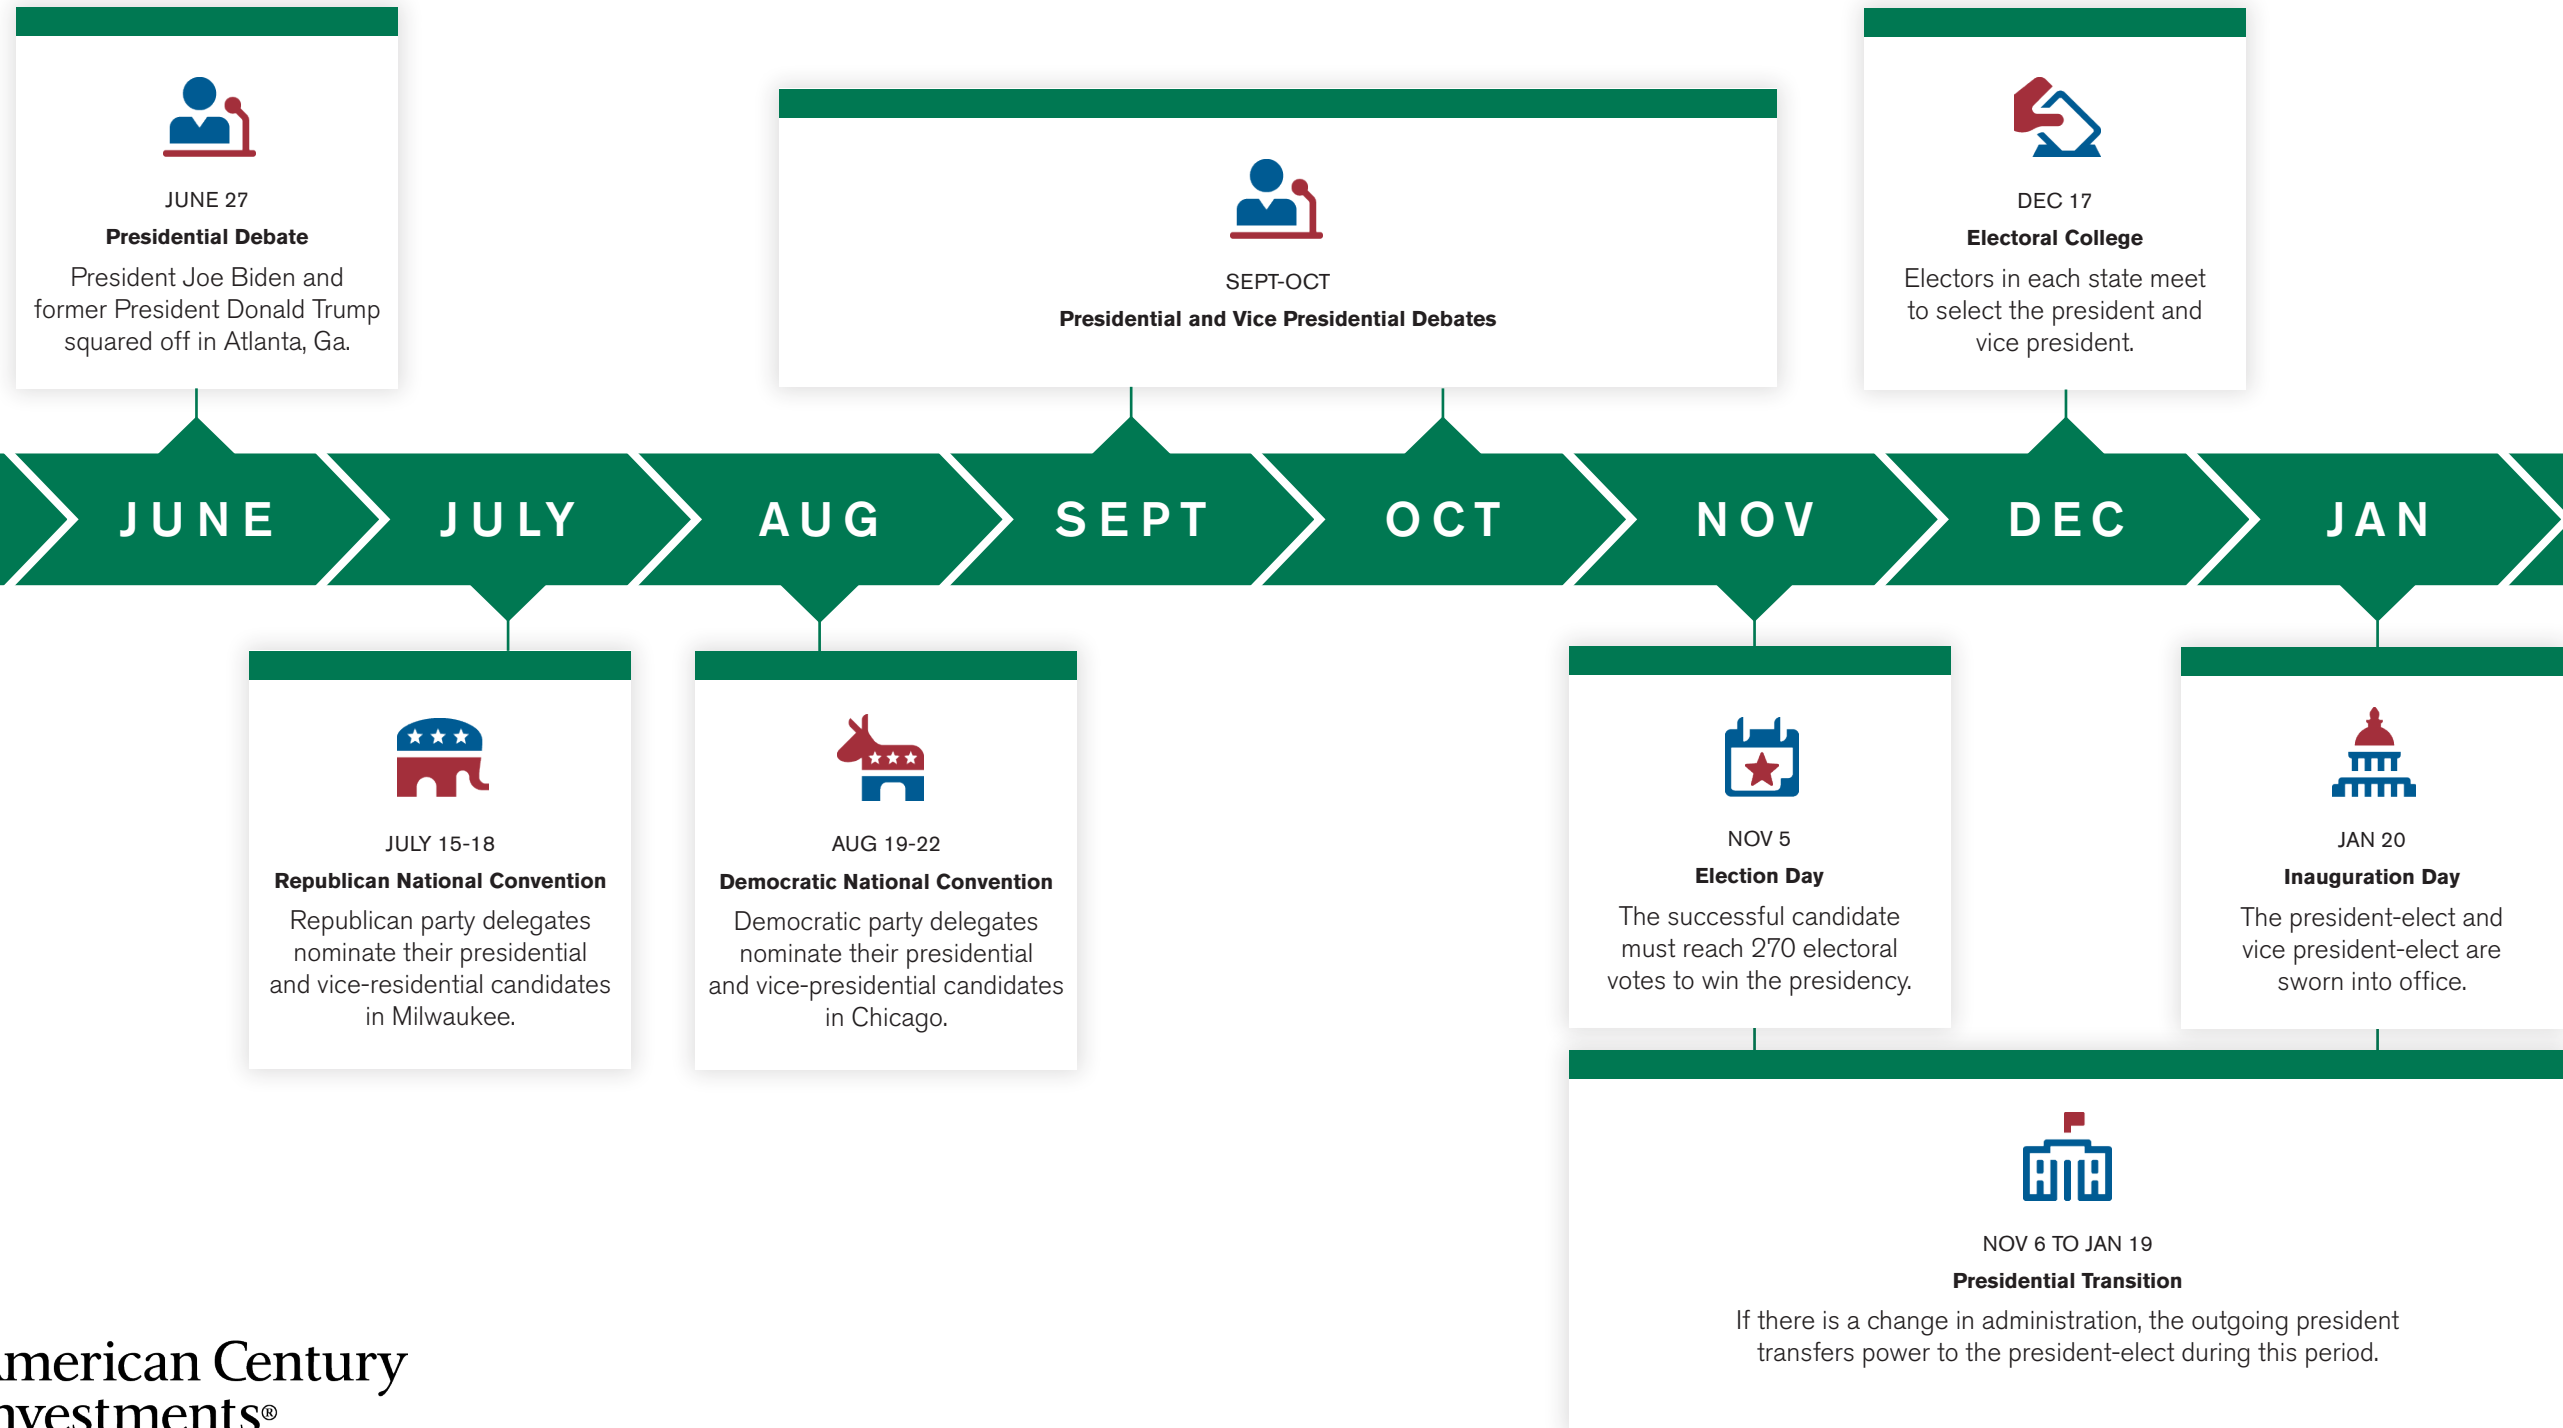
JUNE 27
Presidential Debate
President Joe Biden and former President Donald Trump squared off in Atlanta, Ga.

SEPT-OCT
Presidential and Vice Presidential Debates

DEC 17
Electoral College
Electors in each state meet to select the president and vice president.

JUNE JULY AUG SEPT OCT NOV DEC JAN

JULY 15-18
Republican National Convention
Republican party delegates nominate their presidential and vice-residential candidates in Milwaukee.

AUG 19-22
Democratic National Convention
Democratic party delegates nominate their presidential and vice-presidential candidates in Chicago.

NOV 5
Election Day
The successful candidate must reach 270 electoral votes to win the presidency.

JAN 20
Inauguration Day
The president-elect and vice president-elect are sworn into office.

NOV 6 TO JAN 19
Presidential Transition
If there is a change in administration, the outgoing president transfers power to the president-elect during this period.

merican Century nvestments®